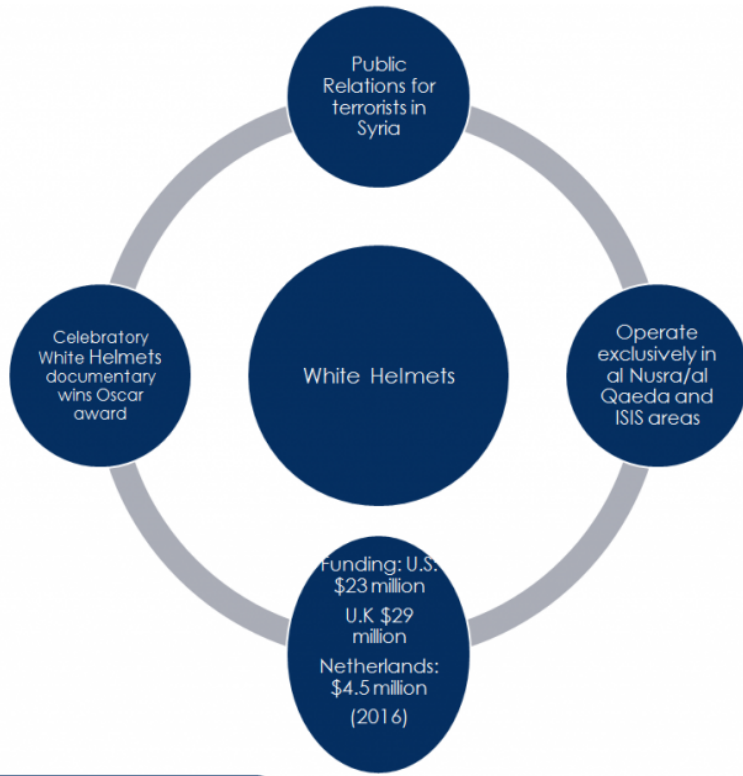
Public Relations for terrorists in Syria

Celebratory White Helmets documentary wins Oscar award

White Helmets

Operate exclusively in al Nusra/al Qaeda and ISIS areas

Funding: U.S. $23 million

U.K $29 million

Netherlands: $4.5 million

(2016)